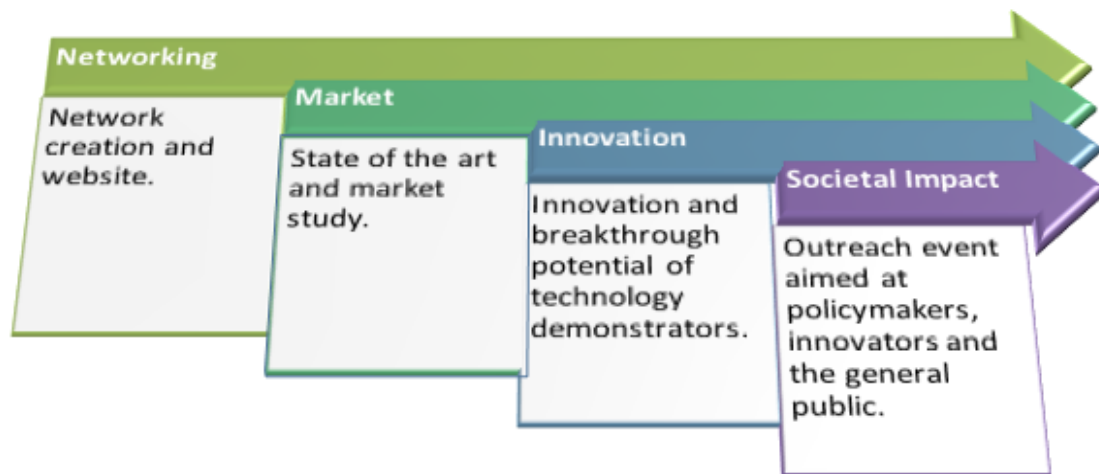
Networking

Network creation and website.

Market

State of the art and market study.

Innovation

Innovation and breakthrough potential of technology demonstrators.

Societal Impact

Outreach event aimed at policymakers, innovators and the general public.